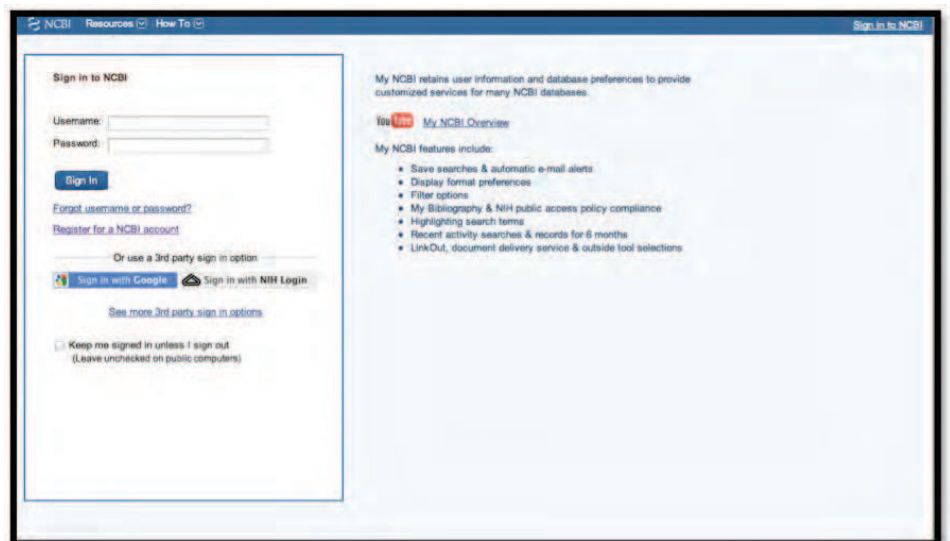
NCBI Resources How To

Sign in to NCBI

Sign in to NCBI

Username:

Password:

Sign In

Forgot username or password?

Register for a NCBI account

Or use a 3rd party sign in option

Sign in with Google

Sign in with NIH Login

See more 3rd party sign in options

Keep me signed in unless I sign out
(Leave unchecked on public computers)

My NCBI retains user information and database preferences to provide customized services for many NCBI databases.

YouTube My NCBI Overview

My NCBI features include:

- Save searches & automatic e-mail alerts
- Display format preferences
- Filter options
- My Bibliography & NIH public access policy compliance
- Highlighting search terms
- Recent activity searches & records for 6 months
- LinkOut, document delivery service & outside tool selections